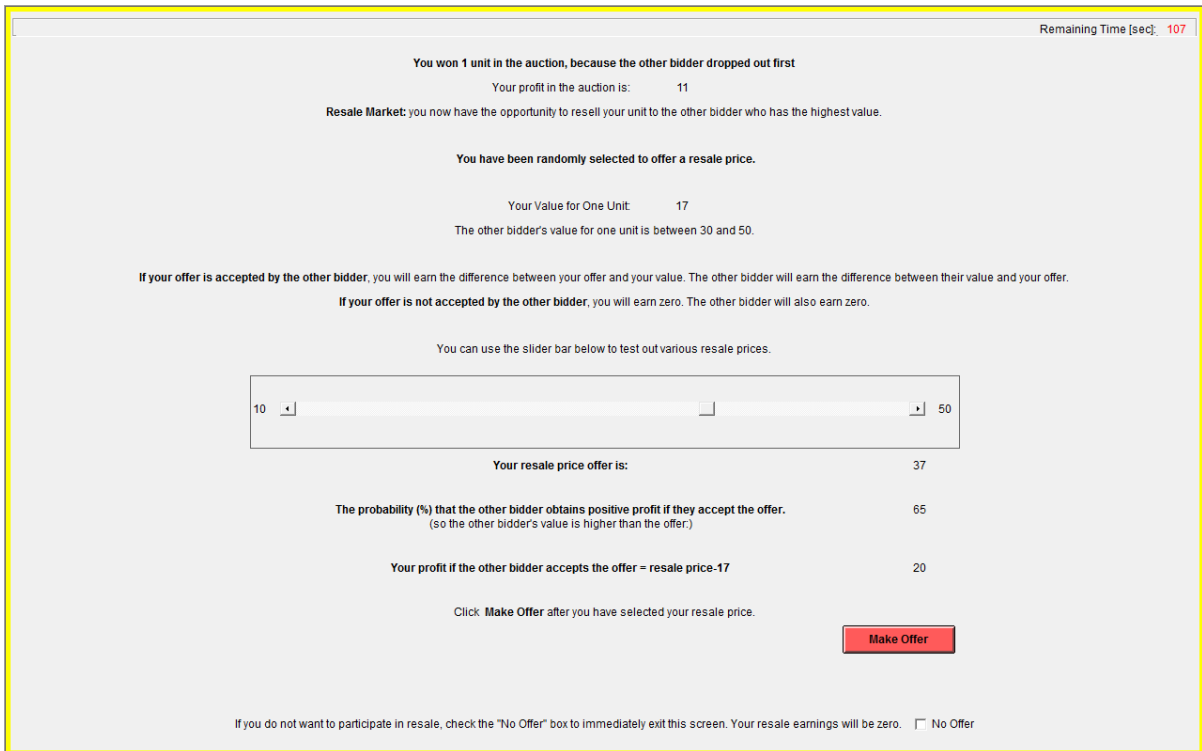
Remaining Time [sec]: 107

You won 1 unit in the auction, because the other bidder dropped out first

Your profit in the auction is: 11

Resale Market: you now have the opportunity to resell your unit to the other bidder who has the highest value.

You have been randomly selected to offer a resale price.

Your Value for One Unit: 17

The other bidder's value for one unit is between 30 and 50.

If your offer is accepted by the other bidder, you will earn the difference between your offer and your value. The other bidder will earn the difference between their value and your offer.

If your offer is not accepted by the other bidder, you will earn zero. The other bidder will also earn zero.

You can use the slider bar below to test out various resale prices.

10 50

Your resale price offer is: 37

The probability (%) that the other bidder obtains positive profit if they accept the offer. (so the other bidder's value is higher than the offer:) 65

Your profit if the other bidder accepts the offer = resale price-17 20

Click Make Offer after you have selected your resale price.

Make Offer

If you do not want to participate in resale, check the "No Offer" box to immediately exit this screen. Your resale earnings will be zero. No Offer